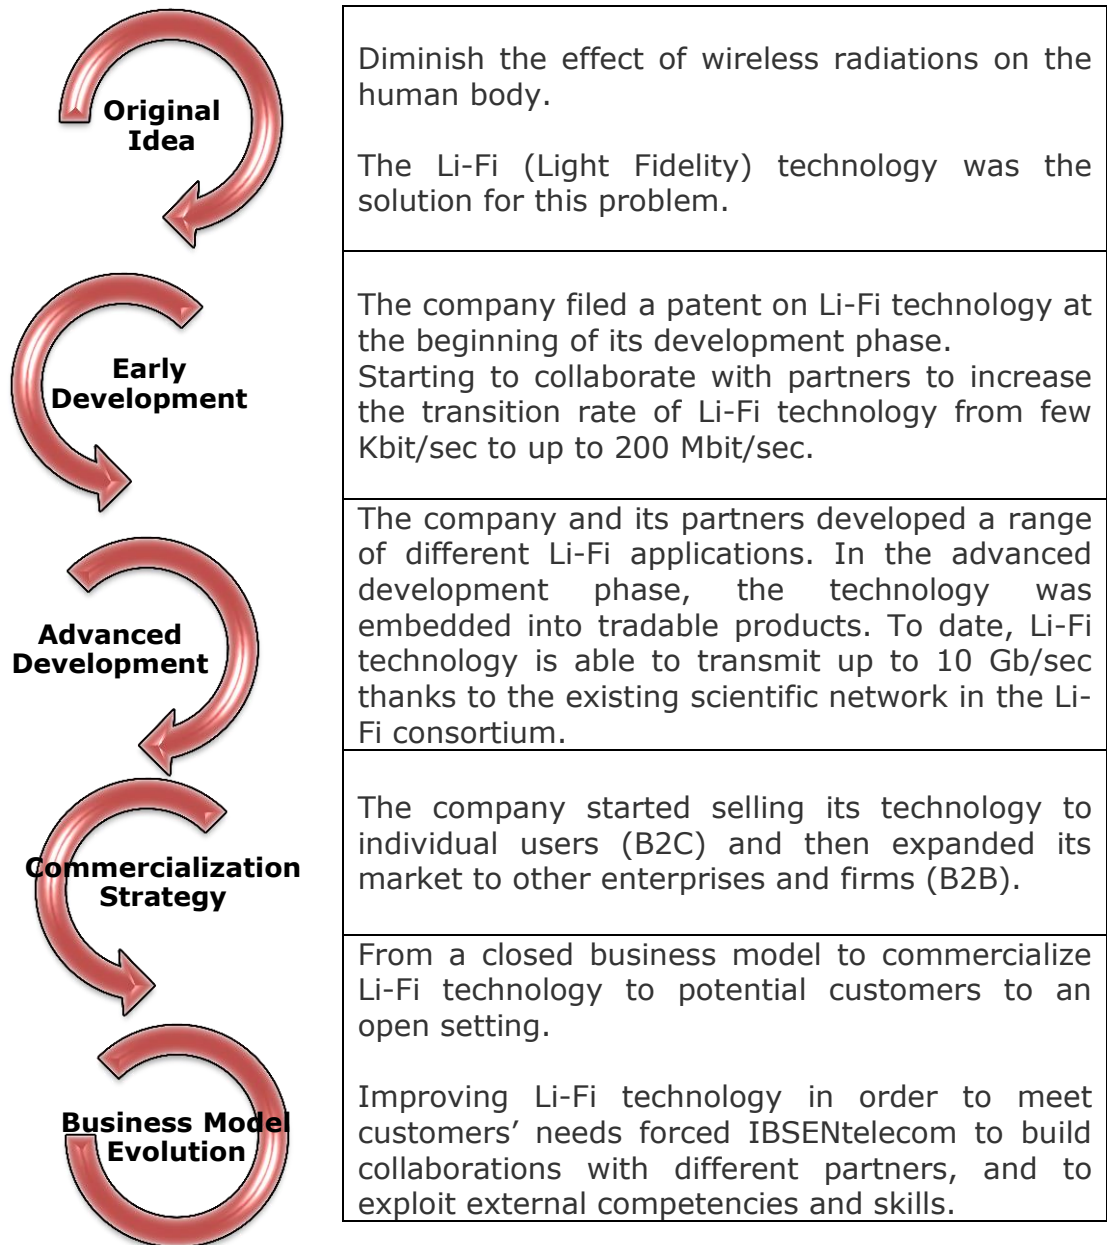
Original Idea

Diminish the effect of wireless radiations on the human body.

The Li-Fi (Light Fidelity) technology was the solution for this problem.

Early Development

The company filed a patent on Li-Fi technology at the beginning of its development phase.
Starting to collaborate with partners to increase the transition rate of Li-Fi technology from few Kbit/sec to up to 200 Mbit/sec.

Advanced Development

The company and its partners developed a range of different Li-Fi applications. In the advanced development phase, the technology was embedded into tradable products. To date, Li-Fi technology is able to transmit up to 10 Gb/sec thanks to the existing scientific network in the Li-Fi consortium.

Commercialization Strategy

The company started selling its technology to individual users (B2C) and then expanded its market to other enterprises and firms (B2B).

Business Model Evolution

From a closed business model to commercialize Li-Fi technology to potential customers to an open setting.

Improving Li-Fi technology in order to meet customers' needs forced IBSENtelecom to build collaborations with different partners, and to exploit external competencies and skills.